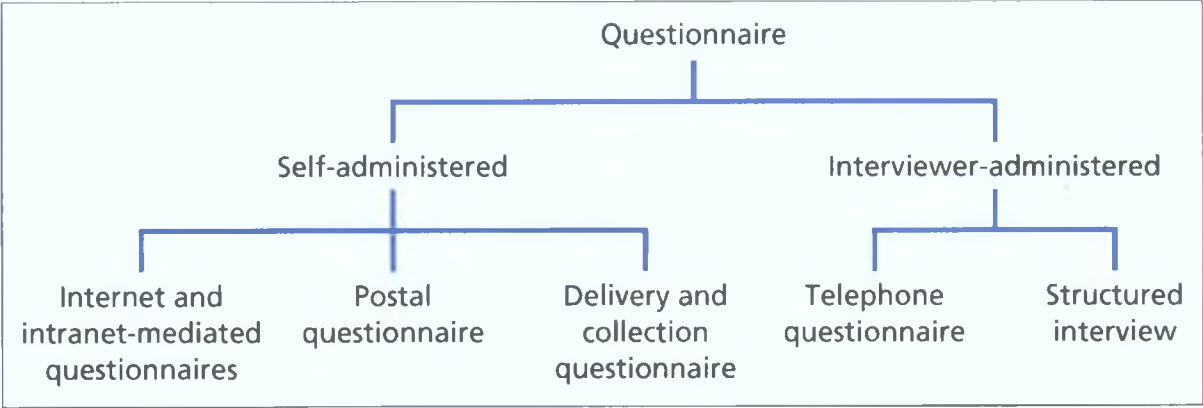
Questionnaire

Self-administered

Interviewer-administered

Internet and intranet-mediated questionnaires

Postal questionnaire

Delivery and collection questionnaire

Telephone questionnaire

Structured interview